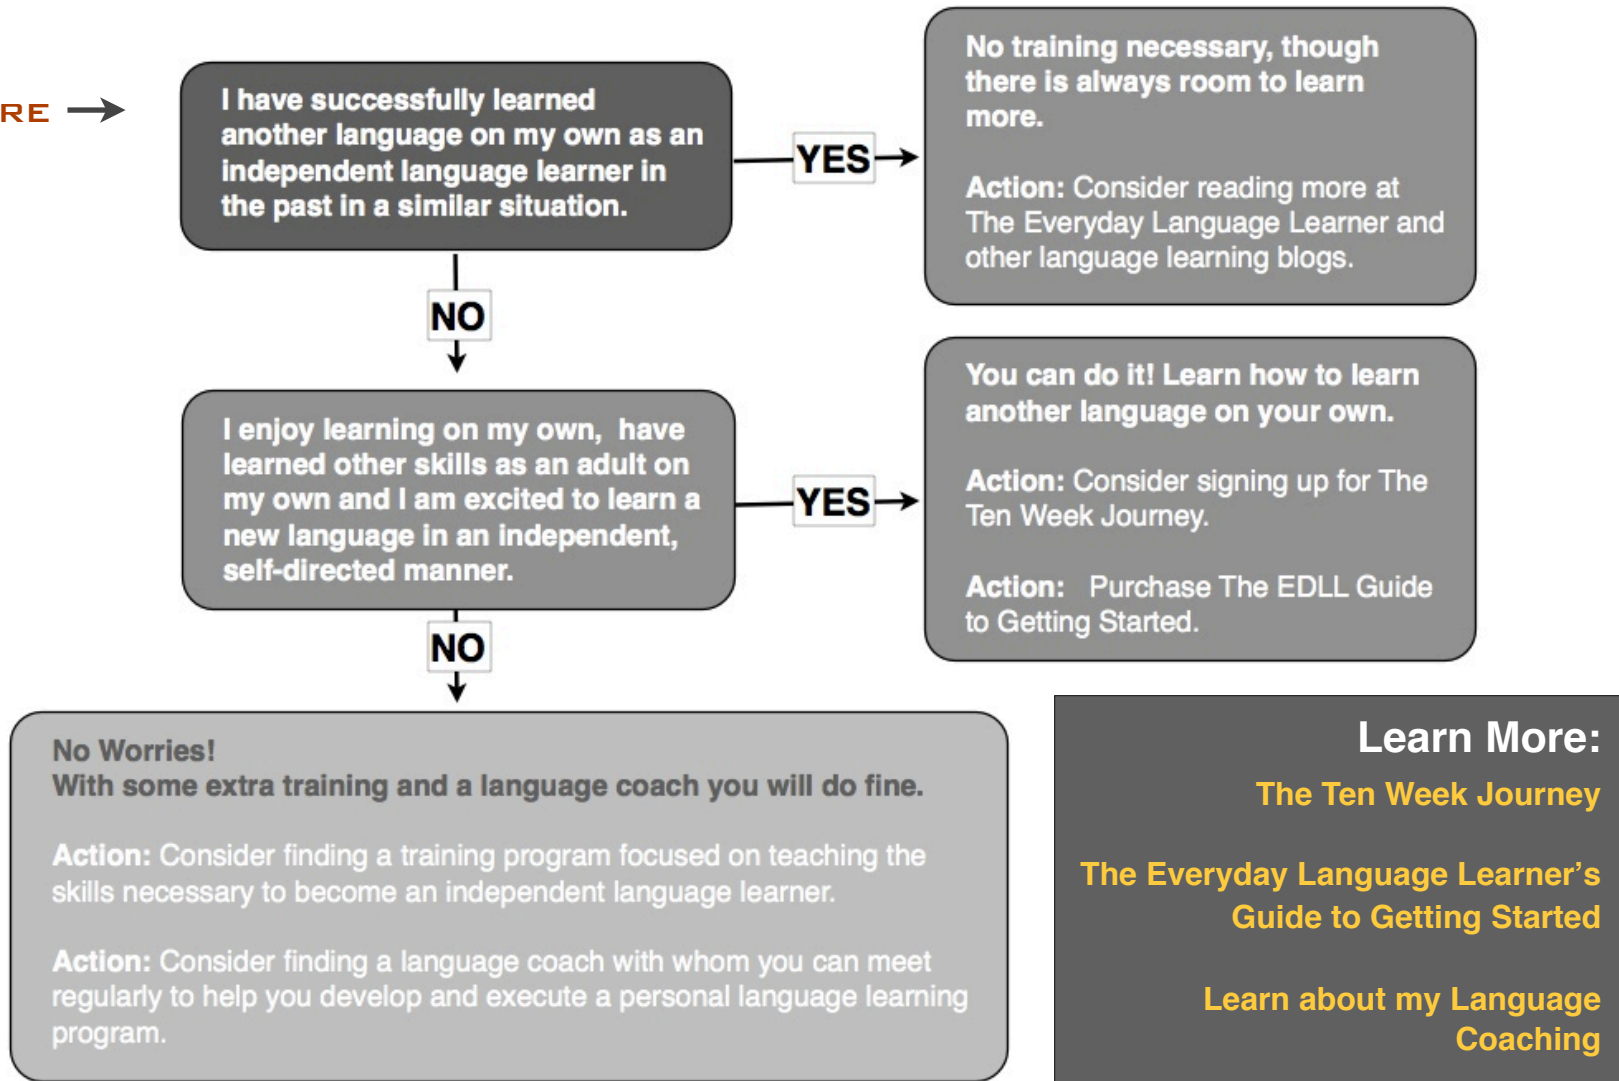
RE

I have successfully learned another language on my own as an independent language learner in the past in a similar situation.

YES

No training necessary, though there is always room to learn more.

Action: Consider reading more at The Everyday Language Learner and other language learning blogs.

NO

I enjoy learning on my own, have learned other skills as an adult on my own and I am excited to learn a new language in an independent, self-directed manner.

YES

You can do it! Learn how to learn another language on your own.

Action: Consider signing up for The Ten Week Journey.

Action: Purchase The EDLL Guide to Getting Started.

NO

No Worries!
With some extra training and a language coach you will do fine.

Action: Consider finding a training program focused on teaching the skills necessary to become an independent language learner.

Action: Consider finding a language coach with whom you can meet regularly to help you develop and execute a personal language learning program.

Learn More:
The Ten Week Journey

The Everyday Language Learner's Guide to Getting Started

Learn about my Language Coaching